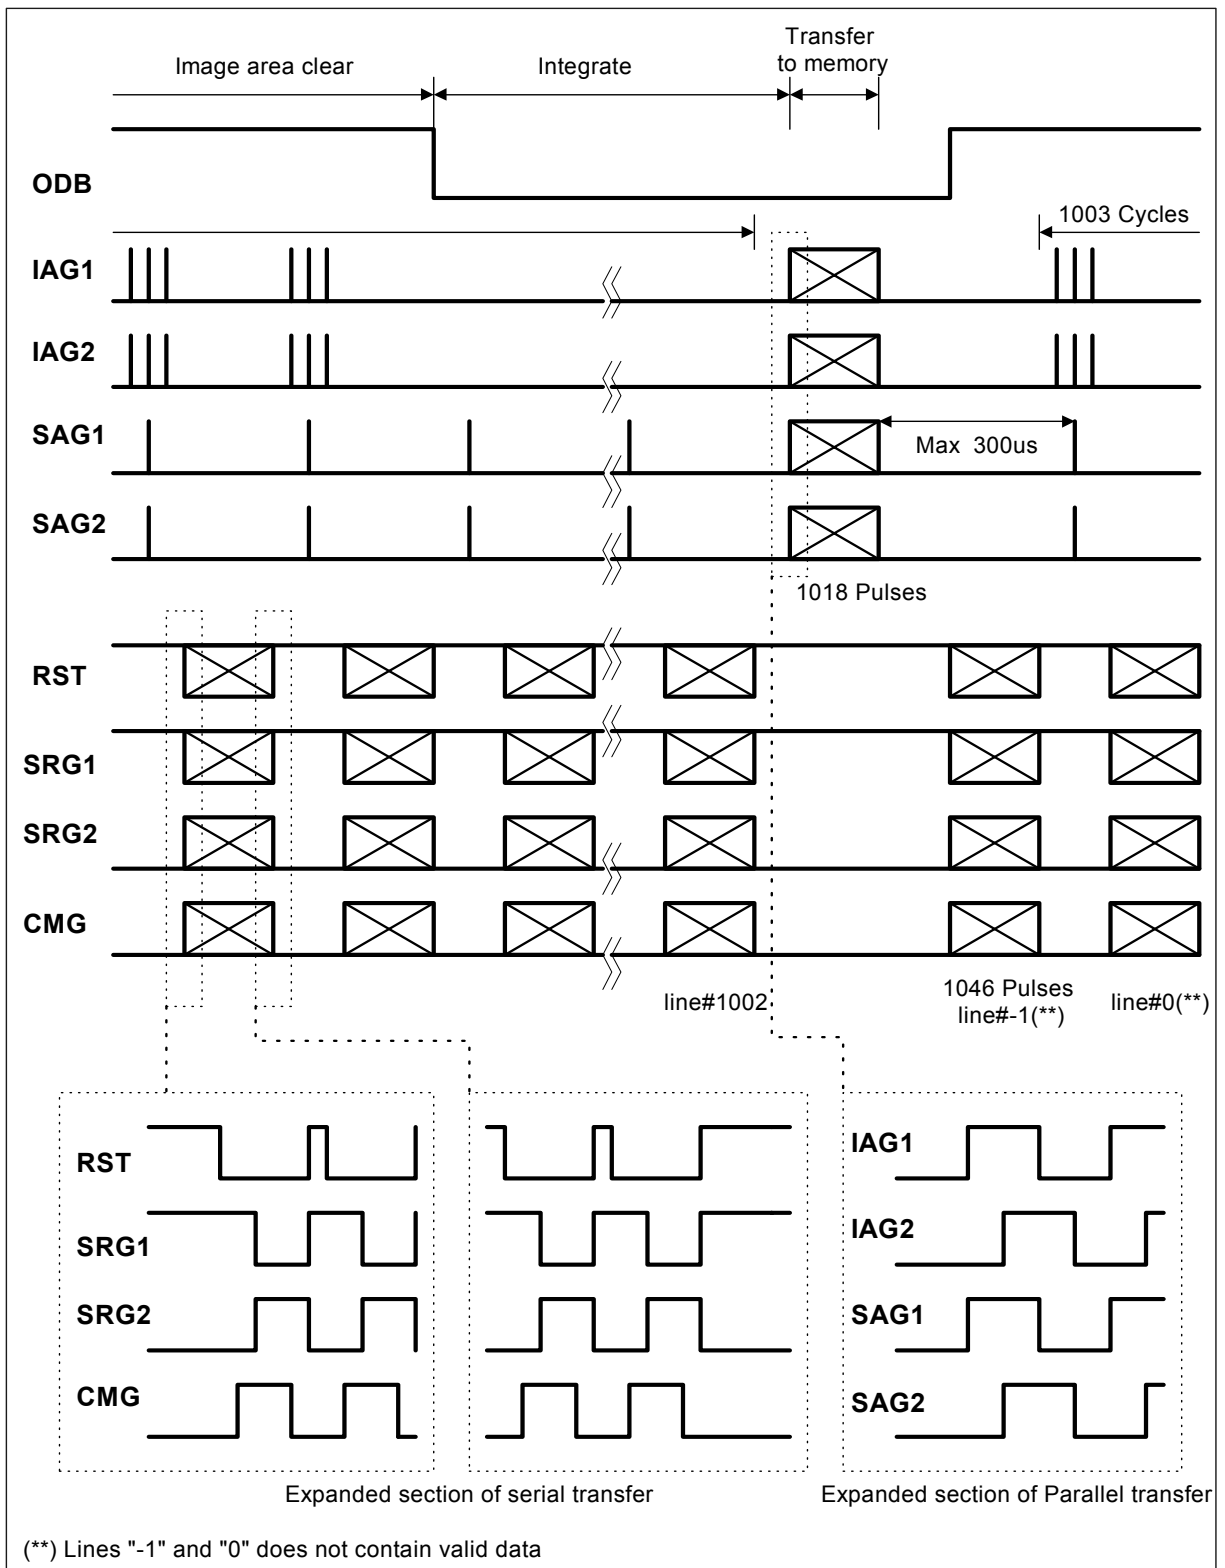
Image area clear

Integrate

Transfer to memory

ODB

1003 Cycles

IAG1

IAG2

SAG1

Max 300us

SAG2

1018 Pulses

RST

SRG1

SRG2

CMG

line#1002

1046 Pulses
line#-1(**)

line#0(**)

RST

SRG1

SRG2

CMG

IAG1

IAG2

SAG1

SAG2

Expanded section of serial transfer

Expanded section of Parallel transfer

(**) Lines "-1" and "0" does not contain valid data